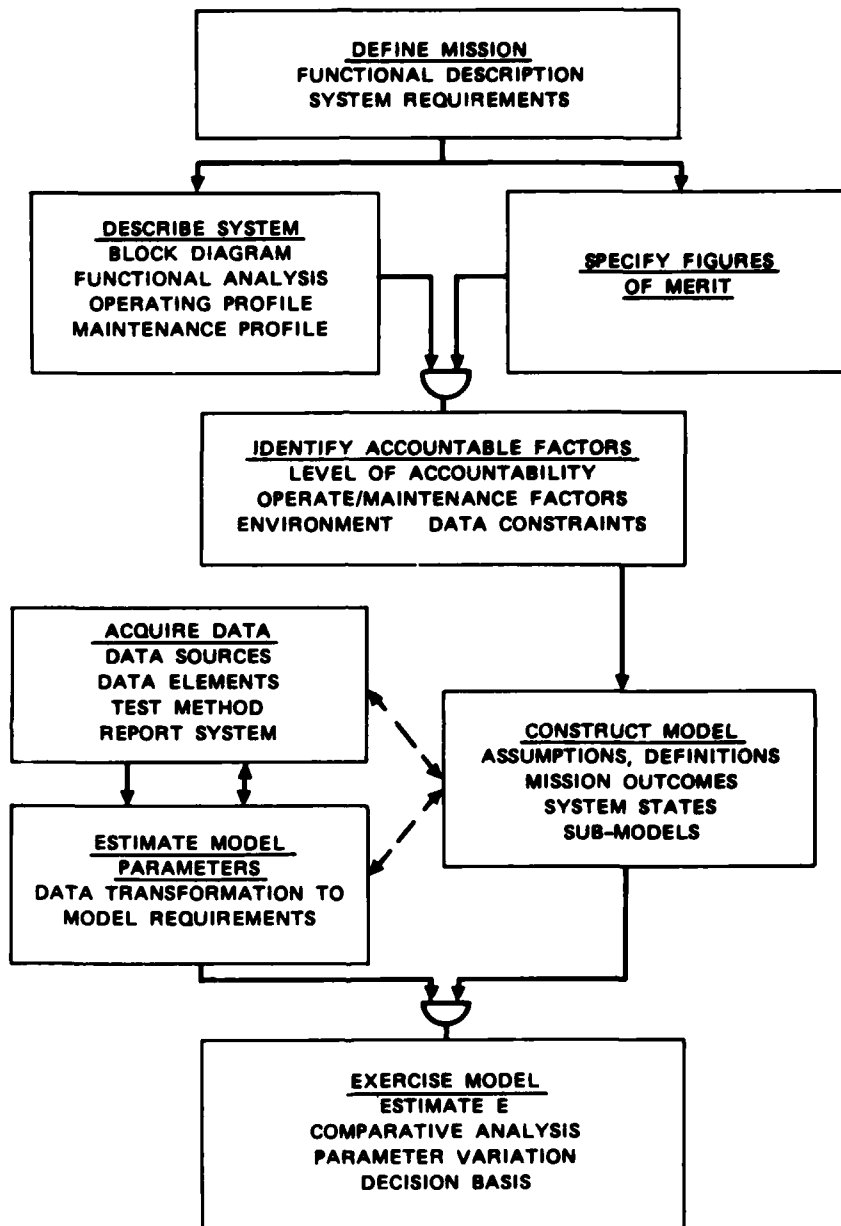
DEFINE MISSION
FUNCTIONAL DESCRIPTION
SYSTEM REQUIREMENTS

DESCRIBE SYSTEM
BLOCK DIAGRAM
FUNCTIONAL ANALYSIS
OPERATING PROFILE
MAINTENANCE PROFILE

SPECIFY FIGURES OF MERIT

IDENTIFY ACCOUNTABLE FACTORS
LEVEL OF ACCOUNTABILITY
OPERATE/MAINTENANCE FACTORS
ENVIRONMENT DATA CONSTRAINTS

ACQUIRE DATA
DATA SOURCES
DATA ELEMENTS
TEST METHOD
REPORT SYSTEM

CONSTRUCT MODEL
ASSUMPTIONS, DEFINITIONS
MISSION OUTCOMES
SYSTEM STATES
SUB-MODELS

ESTIMATE MODEL PARAMETERS
DATA TRANSFORMATION TO MODEL REQUIREMENTS

EXERCISE MODEL
ESTIMATE E
COMPARATIVE ANALYSIS
PARAMETER VARIATION
DECISION BASIS